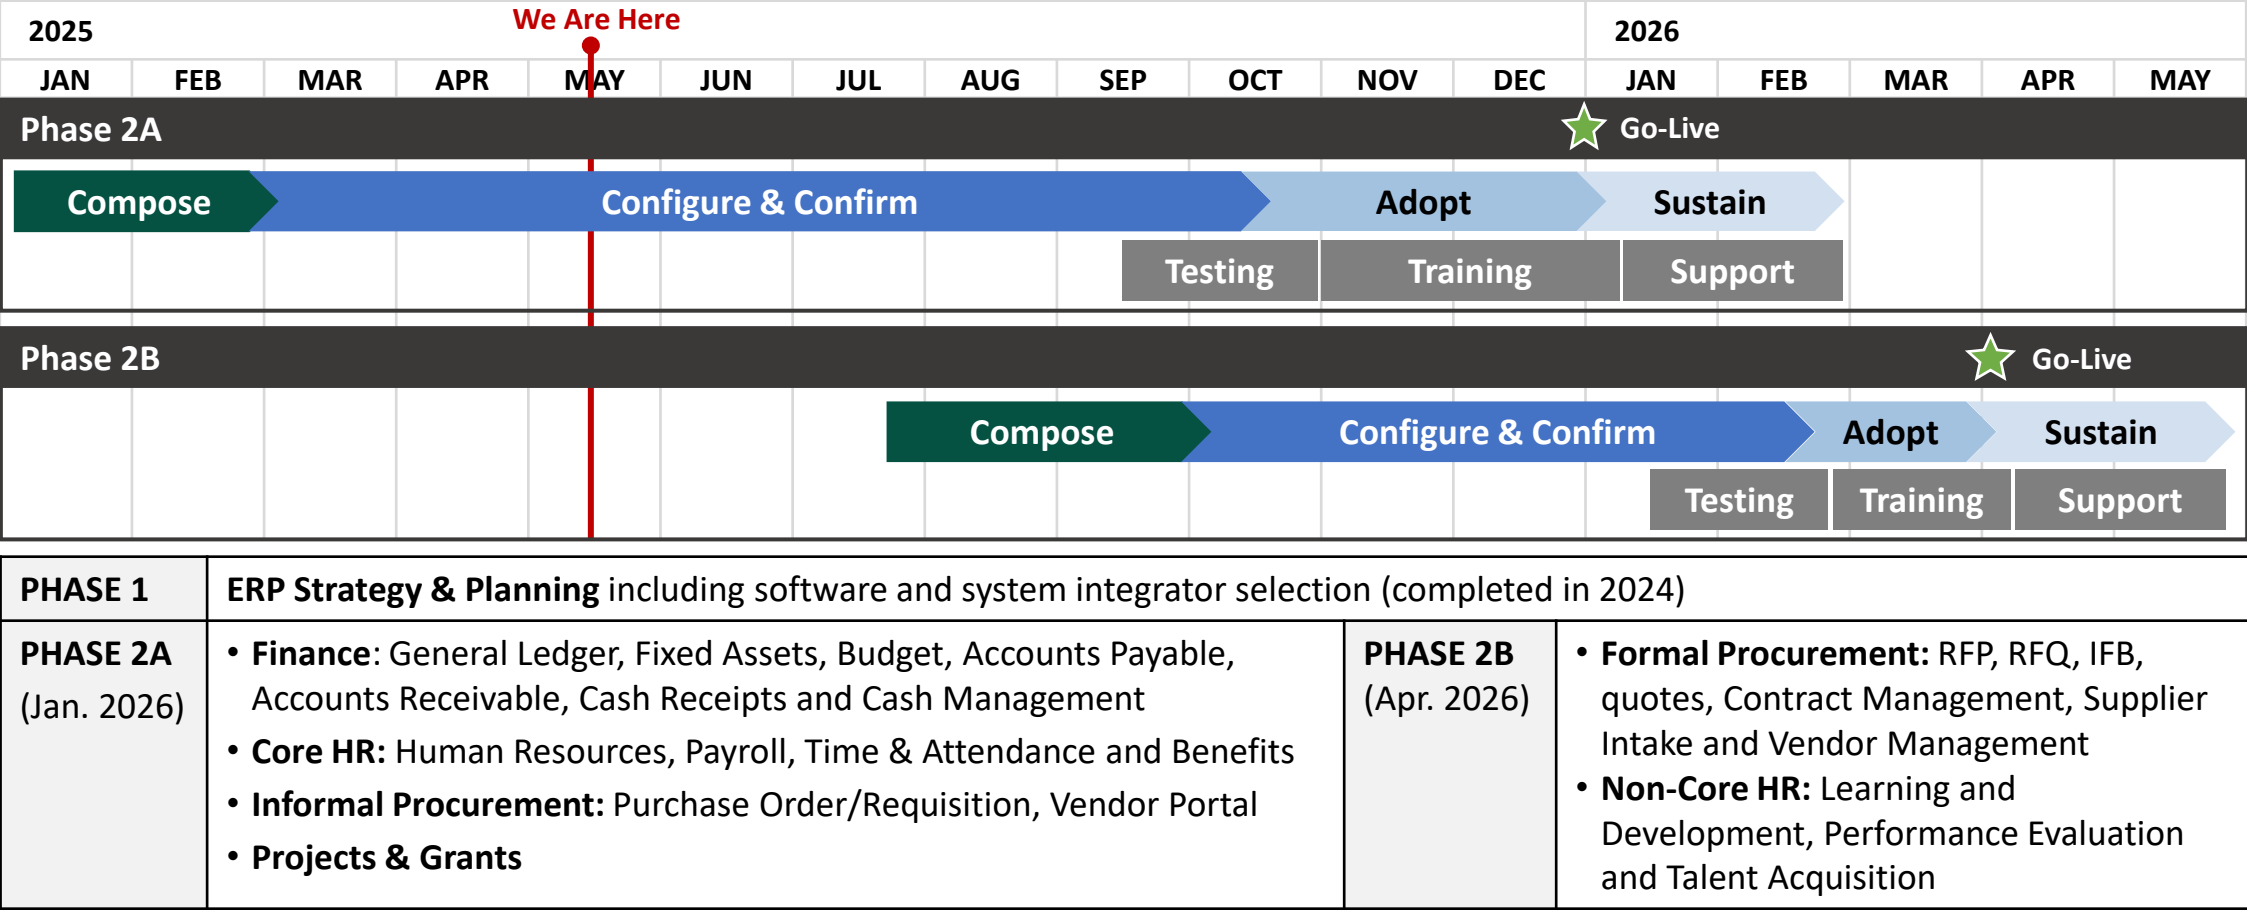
2025

We Are Here

2026

JAN FEB MAR APR MAY JUN JUL AUG SEP OCT NOV DEC JAN FEB MAR APR MAY

Phase 2A

Go-Live

Compose

Configure & Confirm

Adopt

Sustain

Testing

Training

Support

Phase 2B

Go-Live

Compose

Configure & Confirm

Adopt

Sustain

Testing

Training

Support

| PHASE 1 | **ERP Strategy & Planning** including software and system integrator selection (completed in 2024) | | |
|---|---|---|---|
| **PHASE 2A** (Jan. 2026) | • **Finance**: General Ledger, Fixed Assets, Budget, Accounts Payable, Accounts Receivable, Cash Receipts and Cash Management<br>• **Core HR:** Human Resources, Payroll, Time & Attendance and Benefits<br>• **Informal Procurement:** Purchase Order/Requisition, Vendor Portal<br>• **Projects & Grants** | **PHASE 2B** (Apr. 2026) | • **Formal Procurement:** RFP, RFQ, IFB, quotes, Contract Management, Supplier Intake and Vendor Management<br>• **Non-Core HR:** Learning and Development, Performance Evaluation and Talent Acquisition |